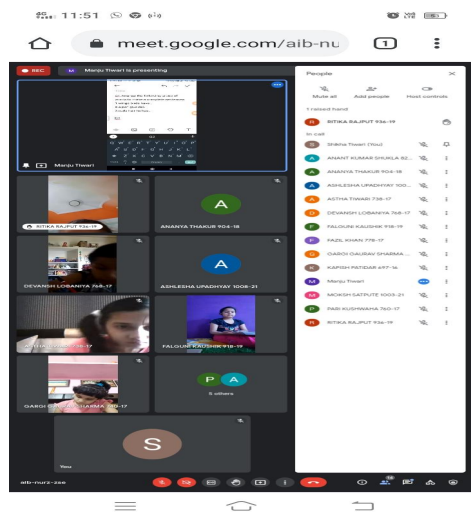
11:51

meet.google.com/aib-nu

1

REC

Manju Tiwari is presenting

People

Mute all

Add people

Host controls

1 raised hand

RITIKA RAJPUT 936-19

In call

Shikha Tiwari (You)

ANANT KUMAR SHUKLA 82...

ANANYA THAKUR 904-18

ASHLESHA UPADHYAY 100...

ASTHA TIWARI 738-17

DEVANSH LOBANIYA 768-17

FALGUNI KAUSHIK 918-19

FAZIL KHAN 779-17

GARGI GAURAV SHARMA ...

KAPISH PATIDAR 697-16

Manju Tiwari

MOKSH SATPUTE 1003-21

PARI KUSHWAHA 760-17

RITIKA RAJPUT 936-19

Manju Tiwari

RITIKA RAJPUT 936-19

ANANYA THAKUR 904-18

DEVANSH LOBANIYA 768-17

ASHLESHA UPADHYAY 1008-21

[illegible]-17

FALGUNI KAUSHIK 918-19

GARGI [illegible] SHARMA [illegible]-17

5 others

You

aib-nurz-zse